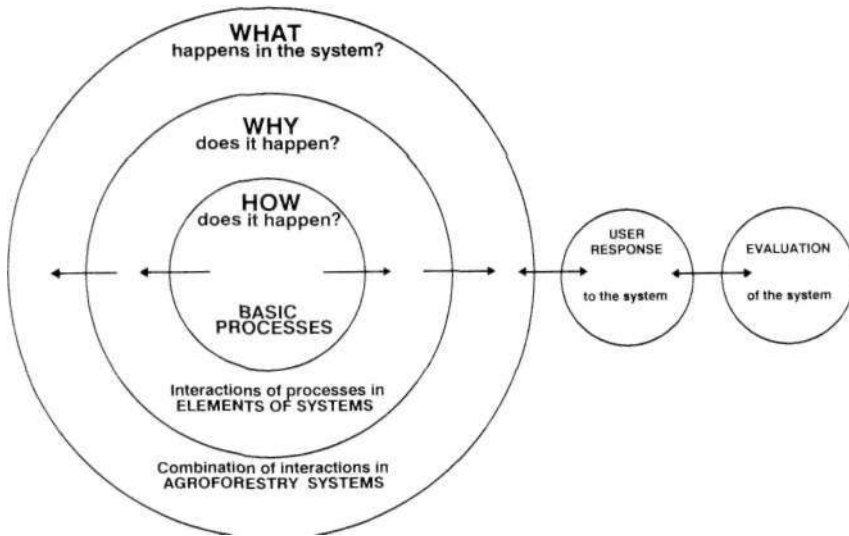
WHAT
happens in the system?

WHY
does it happen?

HOW
does it happen?

BASIC PROCESSES

Interactions of processes in ELEMENTS OF SYSTEMS

Combination of interactions in AGROFORESTRY SYSTEMS

USER RESPONSE
to the system

EVALUATION
of the system